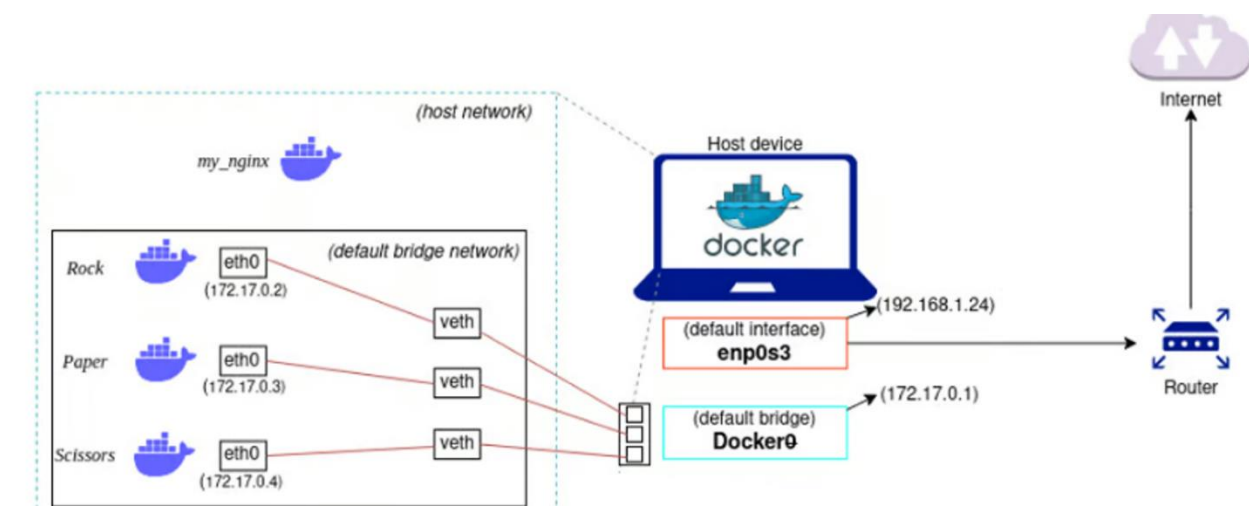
(host network)

my_nginx

(default bridge network)

Rock
eth0
(172.17.0.2)

Paper
eth0
(172.17.0.3)

Scissors
eth0
(172.17.0.4)

veth
veth
veth

Host device
docker

(192.168.1.24)
(default interface)
enp0s3

(172.17.0.1)
(default bridge)
Docker0

Internet

Router